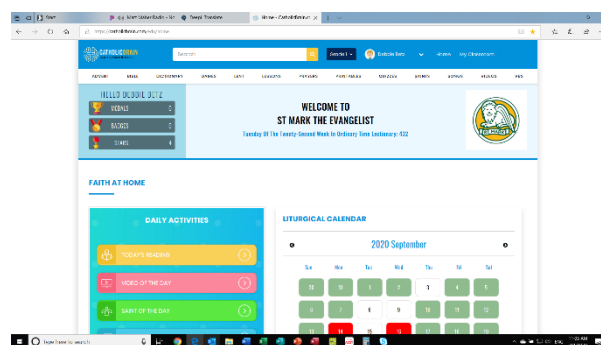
Home - CatholicBrain

https://catholicbrain.com/edu/index

CATHOLICBRAIN

Search

Search

Debbie Betz

Home

My Classroom

HELLO DEBBIE BETZ

MEDALS

BADGES

STARS

4

WELCOME TO
ST MARK THE EVANGELIST

Tuesday Of The Twenty-Second Week In Ordinary Time Lectionary: 432

ST MARK

FAITH AT HOME

DAILY ACTIVITIES

TODAY'S READING

VIDEO OF THE DAY

SAINT OF THE DAY

LITURGICAL CALENDAR

2020 September

| Sun | Mon | Tue | Wed | Thu | Fri | Sat |
|---|---|---|---|---|---|---|
| 30 | 31 | 1 | 2 | 3 | 4 | 5 |
| 6 | 7 | 8 | 9 | 10 | 11 | 12 |
| 13 | 14 | 15 | 16 | 17 | 18 | 19 |

Type here to search